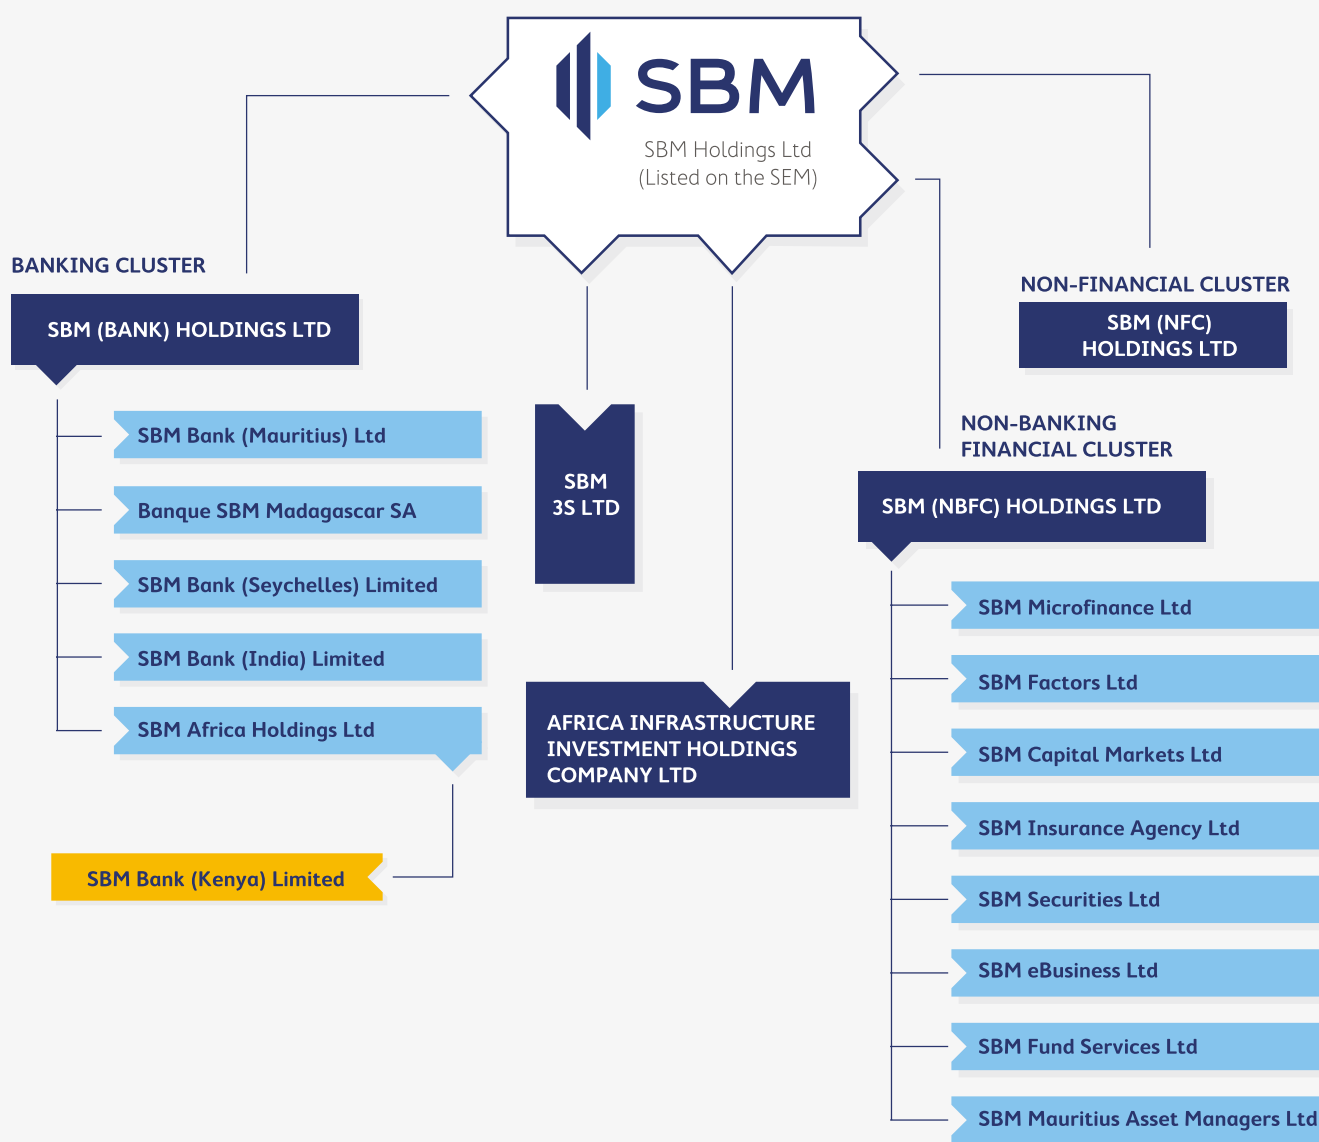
SBM

SBM Holdings Ltd
(Listed on the SEM)

BANKING CLUSTER

SBM (BANK) HOLDINGS LTD

SBM Bank (Mauritius) Ltd

Banque SBM Madagascar SA

SBM Bank (Seychelles) Limited

SBM Bank (India) Limited

SBM Africa Holdings Ltd

SBM Bank (Kenya) Limited

SBM 3S LTD

AFRICA INFRASTRUCTURE INVESTMENT HOLDINGS COMPANY LTD

NON-FINANCIAL CLUSTER

SBM (NFC) HOLDINGS LTD

NON-BANKING FINANCIAL CLUSTER

SBM (NBFC) HOLDINGS LTD

SBM Microfinance Ltd

SBM Factors Ltd

SBM Capital Markets Ltd

SBM Insurance Agency Ltd

SBM Securities Ltd

SBM eBusiness Ltd

SBM Fund Services Ltd

SBM Mauritius Asset Managers Ltd